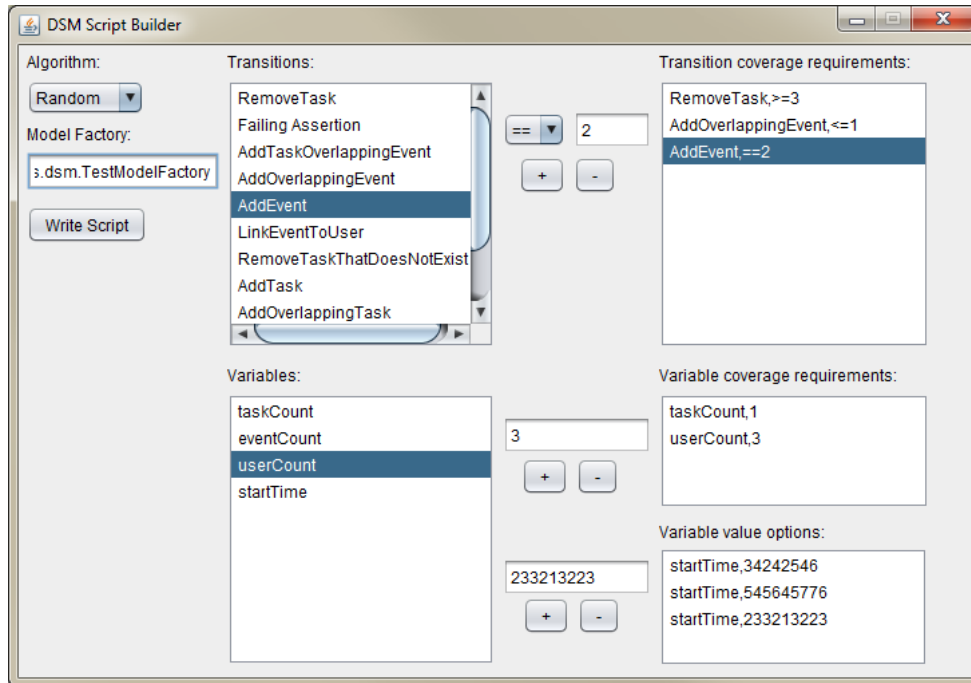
DSM Script Builder

Algorithm:
Random
Model Factory:
s.dsm.TestModelFactory
Write Script

Transitions:
RemoveTask
Failing Assertion
AddTaskOverlappingEvent
AddOverlappingEvent
AddEvent
LinkEventToUser
RemoveTaskThatDoesNotExist
AddTask
AddOverlappingTask

==
2
+
-

Transition coverage requirements:
RemoveTask,>=3
AddOverlappingEvent,<=1
AddEvent,==2

Variables:
taskCount
eventCount
userCount
startTime

3
+
-

Variable coverage requirements:
taskCount,1
userCount,3

233213223
+
-

Variable value options:
startTime,34242546
startTime,545645776
startTime,233213223